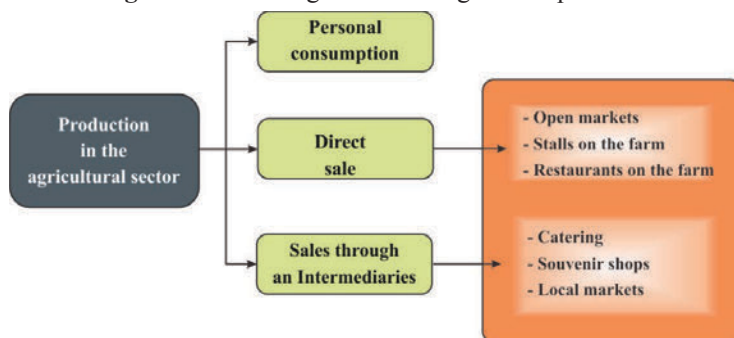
Production in the agricultural sector

Personal consumption

Direct sale

Sales through an Intermediaries

- Open markets
- Stalls on the farm
- Restaurants on the farm

- Catering
- Souvenir shops
- Local markets